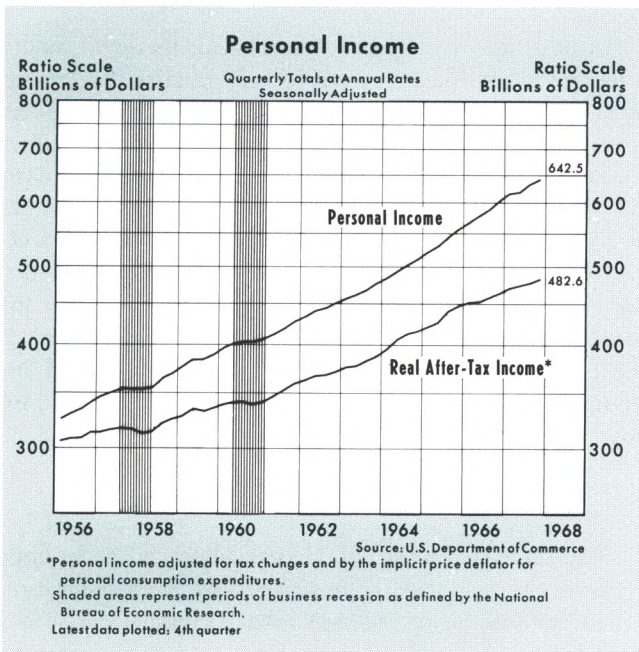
Personal Income

Ratio Scale
Billions of Dollars

Quarterly Totals at Annual Rates
Seasonally Adjusted

Ratio Scale
Billions of Dollars

800
700
600
500
400
300

800
700
600
500
400
300

642.5

Personal Income

482.6

Real After-Tax Income*

1956
1958
1960
1962
1964
1966
1968

Source: U.S. Department of Commerce

*Personal income adjusted for tax changes and by the implicit price deflator for personal consumption expenditures.
Shaded areas represent periods of business recession as defined by the National Bureau of Economic Research.
Latest data plotted: 4th quarter